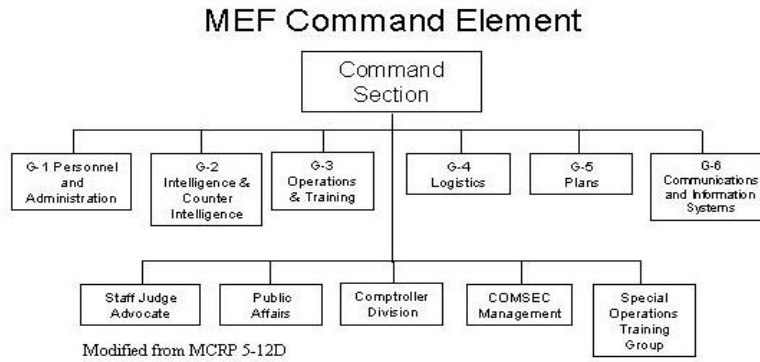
MEF Command Element

Command Section

G-1 Personnel and Administration

G-2 Intelligence & Counter Intelligence

G-3 Operations & Training

G-4 Logistics

G-5 Plans

G-6 Communications and Information Systems

Staff Judge Advocate

Public Affairs

Comptroller Division

COMSEC Management

Special Operations Training Group

Modified from MCRP 5-12D